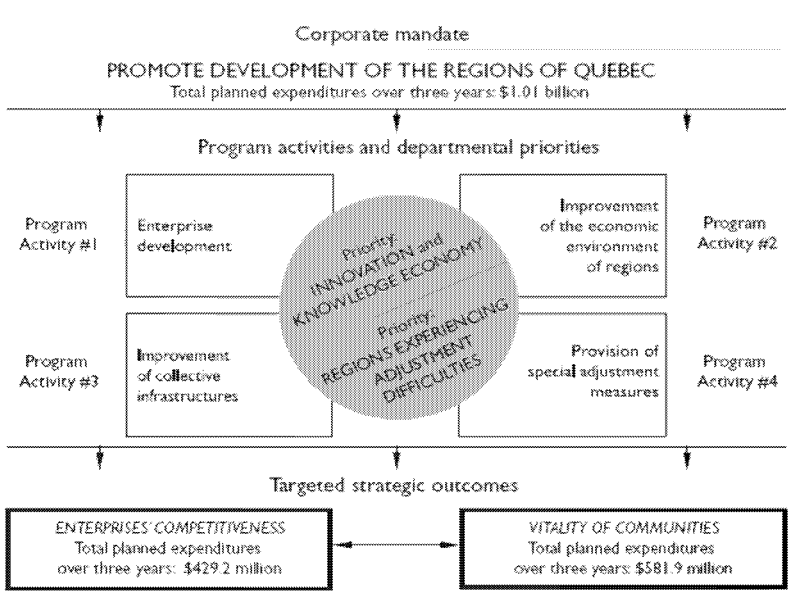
Corporate mandate

PROMOTE DEVELOPMENT OF THE REGIONS OF QUEBEC

Total planned expenditures over three years: \$1.01 billion

Program activities and departmental priorities

Program Activity #1

Enterprise development

Improvement of the economic environment of regions

Program Activity #2

Priority: INNOVATION and KNOWLEDGE ECONOMY

Priority: REGIONS EXPERIENCING ADJUSTMENT DIFFICULTIES

Program Activity #3

Improvement of collective infrastructures

Provision of special adjustment measures

Program Activity #4

Targeted strategic outcomes

ENTERPRISES' COMPETITIVENESS
Total planned expenditures over three years: \$429.2 million

VITALITY OF COMMUNITIES
Total planned expenditures over three years: \$581.9 million